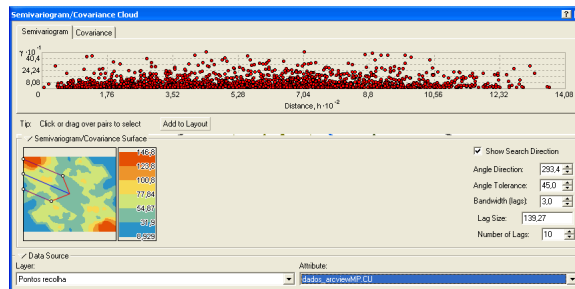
Semivariogram/Covariance Cloud

?

Semivariogram | Covariance

$\gamma \cdot 10^{-1}$

40,4

24,24

8,08

0

1,76

3,52

5,28

7,04

8,8

10,56

12,32

14,08

Distance, $h \cdot 10^{-2}$

Tip: Click or drag over pairs to select

Add to Layout

Semivariogram/Covariance Surface

146,8

123,8

100,8

77,84

54,87

31,9

8,929

Show Search Direction

Angle Direction: 293,4

Angle Tolerance: 45,0

Bandwidth (lags): 3,0

Lag Size: 139,27

Number of Lags: 10

Data Source

Layer:

Pontos recolha

Attribute:

dados_arcviewMP.CU